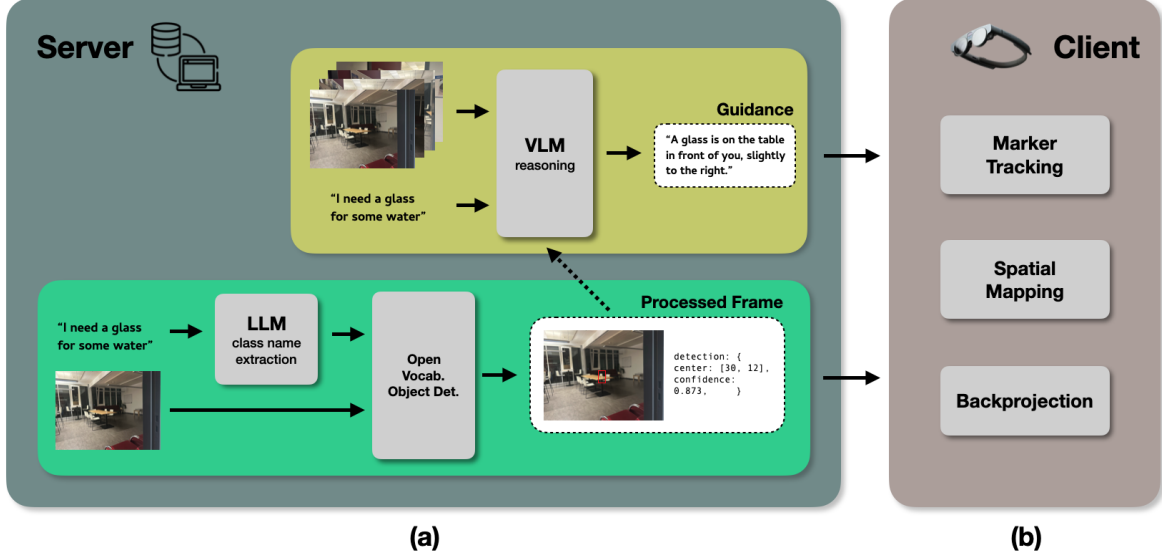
Server

Guidance

VLM
reasoning

"A glass is on the table in front of you, slightly to the right."

"I need a glass for some water"

Processed Frame

"I need a glass for some water"

LLM
class name extraction

Open Vocab. Object Det.

detection: {
center: [30, 12],
confidence:
0.873,     }

Client

Marker Tracking

Spatial Mapping

Backprojection

(a)

(b)